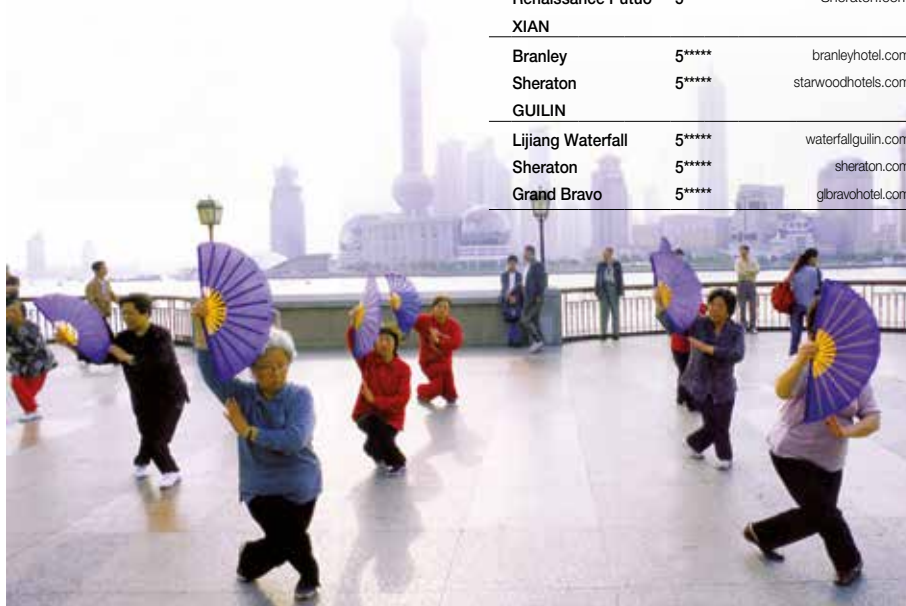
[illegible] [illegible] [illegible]

XIAN

| | | |
|---|---|---|
| Branley | 5***** | branleyhotel.com |
| Sheraton | 5***** | starwoodhotels.com |

GUILIN

| | | |
|---|---|---|
| Lijiang Waterfall | 5***** | waterfallguilin.com |
| Sheraton | 5***** | sheraton.com |
| Grand Bravo | 5***** | glbravohotel.com |